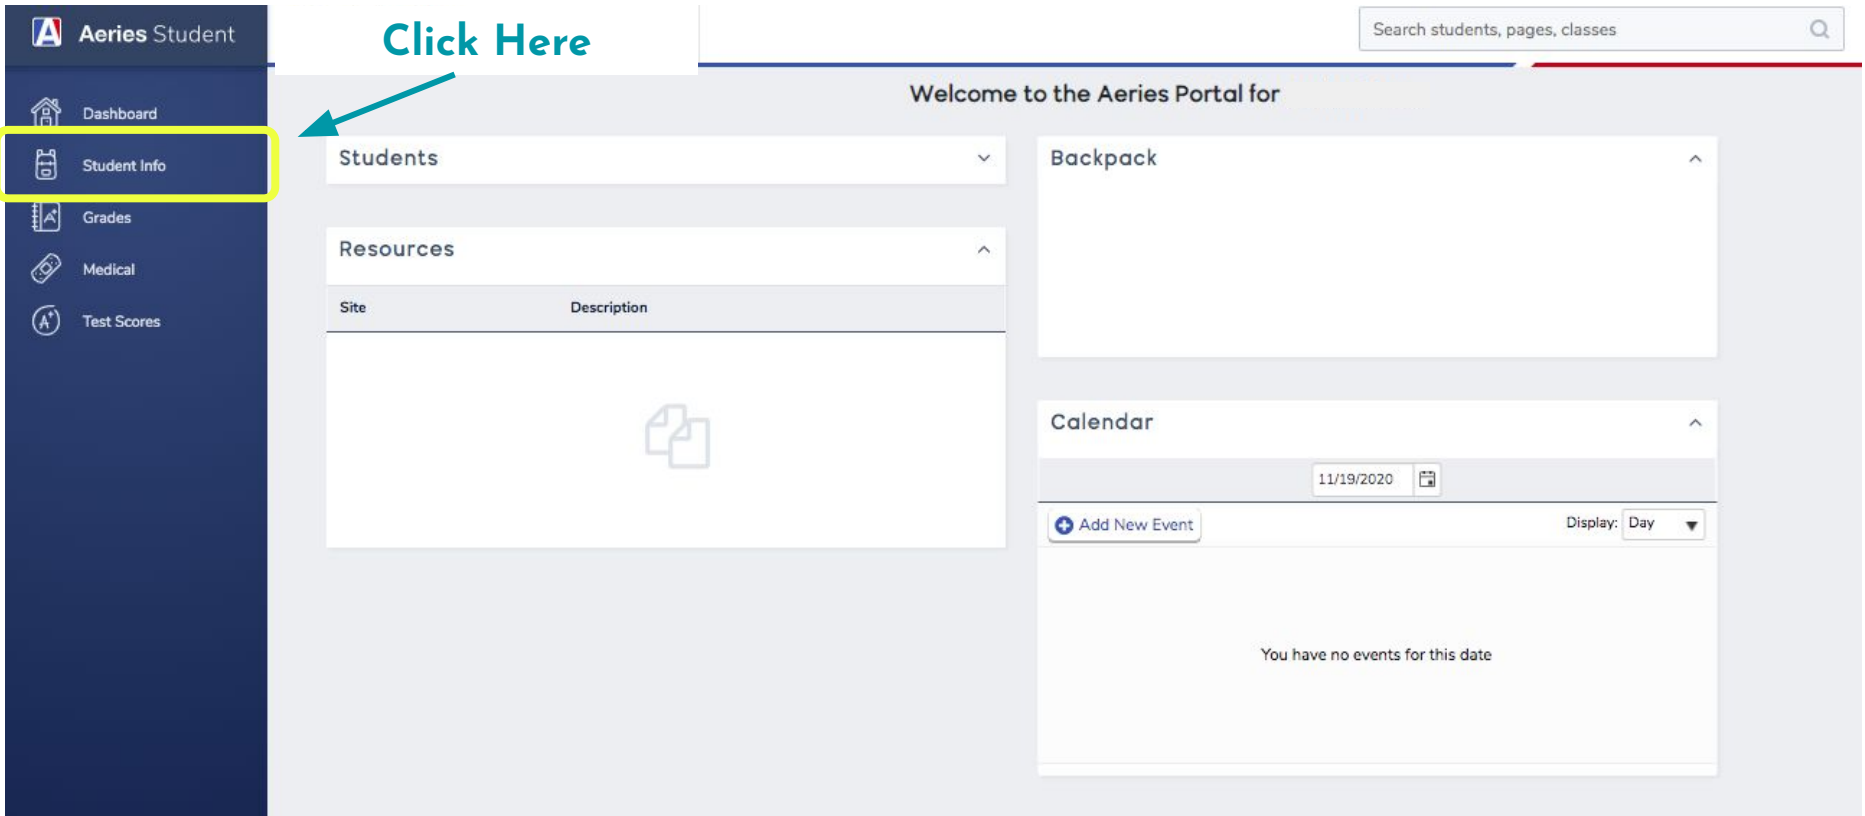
Aeries Student

Click Here

Search students, pages, classes

Dashboard
Student Info
Grades
Medical
Test Scores

Welcome to the Aeries Portal for

Students

Resources

| Site | Description |
|---|---|

Backpack

Calendar

11/19/2020

Add New Event

Display: Day

You have no events for this date